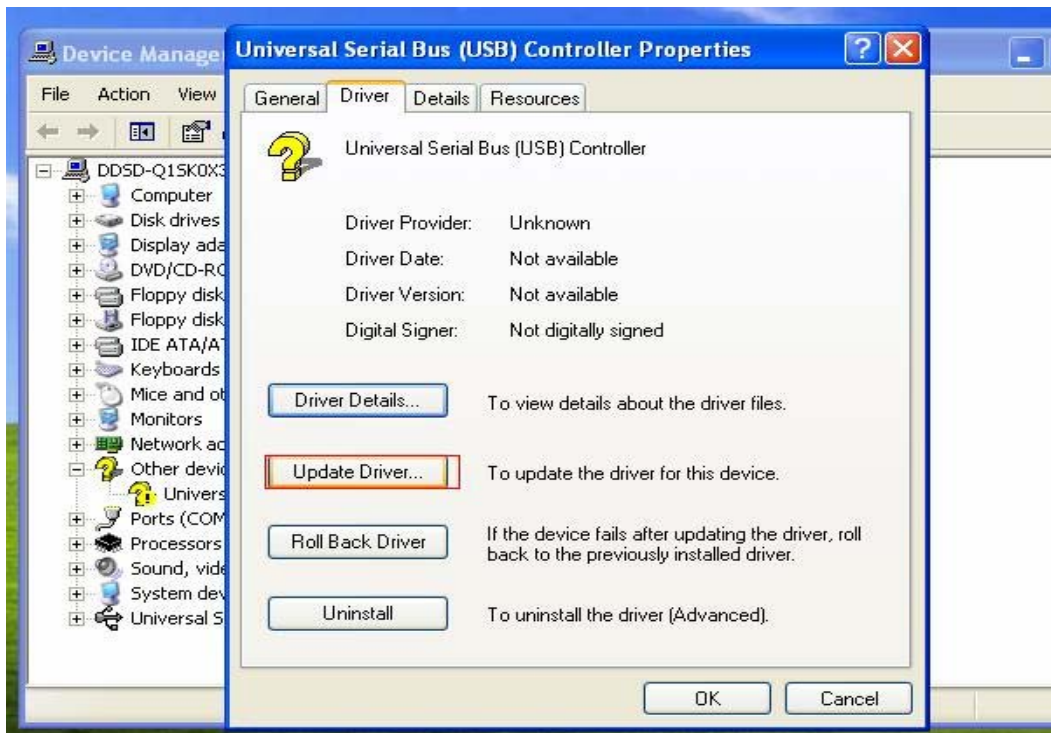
Device Manage
File Action View

DDSD-Q1SK0X3
Computer
Disk drives
Display ada
DVD/CD-RC
Floppy disk
Floppy disk
IDE ATA/AT
Keyboards
Mice and ot
Monitors
Network ac
Other devic
Univers
Ports (COM
Processors
Sound, vide
System dev
Universal S

Universal Serial Bus (USB) Controller Properties

General Driver Details Resources

Universal Serial Bus (USB) Controller

Driver Provider: Unknown
Driver Date: Not available
Driver Version: Not available
Digital Signer: Not digitally signed

Driver Details... To view details about the driver files.

Update Driver... To update the driver for this device.

Roll Back Driver If the device fails after updating the driver, roll back to the previously installed driver.

Uninstall To uninstall the driver (Advanced).

OK Cancel